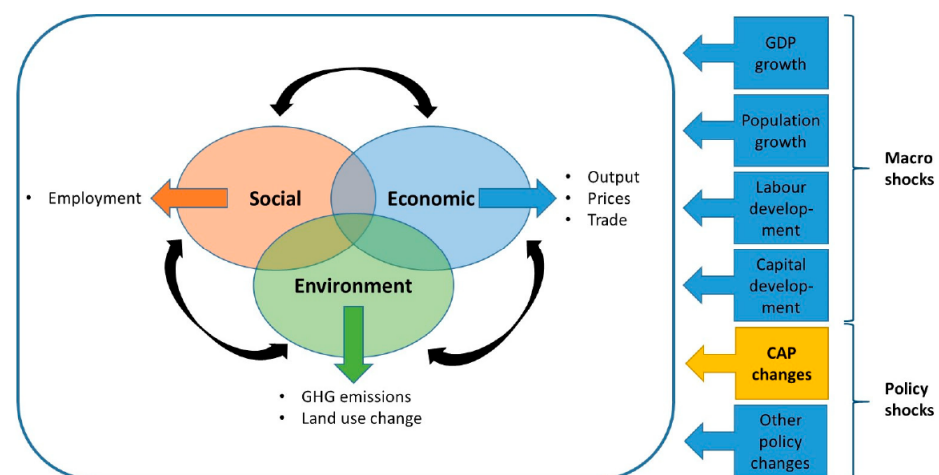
Social

Economic

Environment

• Employment

• Output
• Prices
• Trade

• GHG emissions
• Land use change

GDP growth

Population growth

Labour development

Capital development

CAP changes

Other policy changes

Macro shocks

Policy shocks